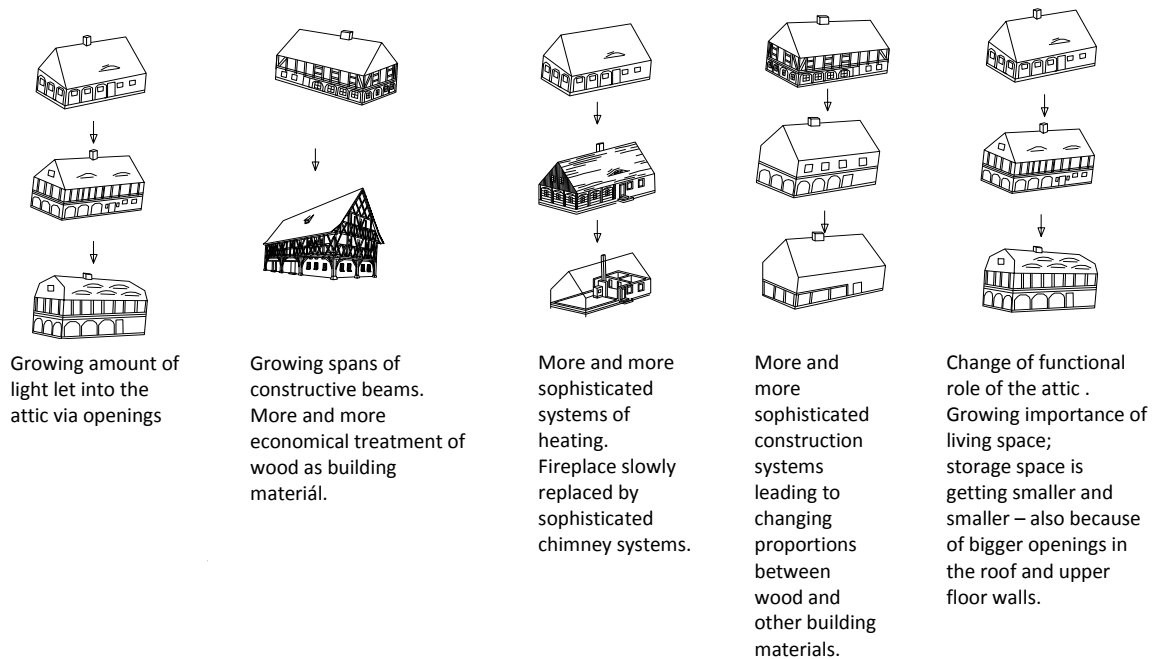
Growing amount of light let into the attic via openings

Growing spans of constructive beams. More and more economical treatment of wood as building materiál.

More and more sophisticated systems of heating. Fireplace slowly replaced by sophisticated chimney systems.

More and more sophisticated construction systems leading to changing proportions between wood and other building materials.

Change of functional role of the attic . Growing importance of living space; storage space is getting smaller and smaller – also because of bigger openings in the roof and upper floor walls.